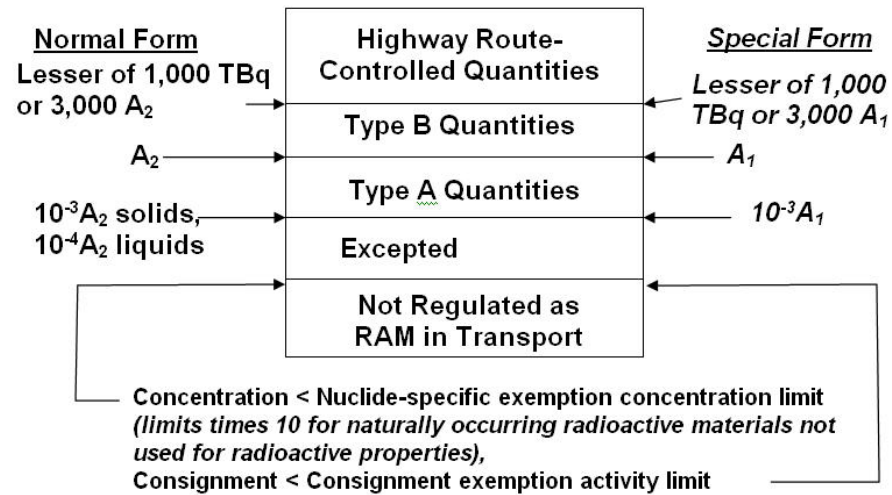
Normal Form

Lesser of 1,000 TBq or 3,000 $A_2$

$A_2$

$10^{-3}A_2$ solids, $10^{-4}A_2$ liquids

Highway Route-Controlled Quantities

Type B Quantities

Type A Quantities

Excepted

Not Regulated as RAM in Transport

Special Form

Lesser of 1,000 TBq or 3,000 $A_1$

$A_1$

$10^{-3}A_1$

Concentration < Nuclide-specific exemption concentration limit (limits times 10 for naturally occurring radioactive materials not used for radioactive properties),
Consignment < Consignment exemption activity limit